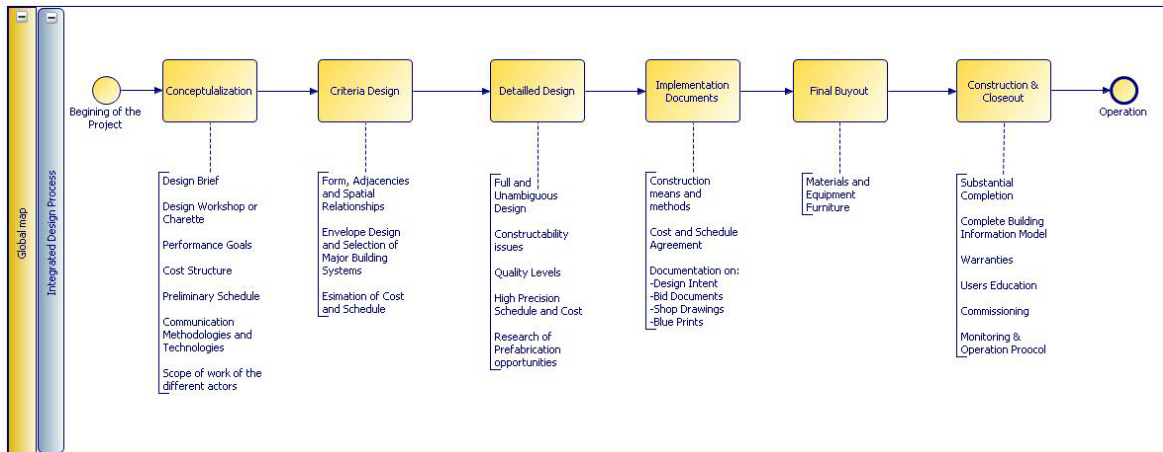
Global map

Integrated Design Process

Begining of the Project

Conceptulalization

Criteria Design

Detailled Design

Implementation Documents

Final Buyout

Construction & Closeout

Operation

Design Brief

Design Workshop or Charette

Performance Goals

Cost Structure

Preliminary Schedule

Communication Methodologies and Technologies

Scope of work of the different actors

Form, Adjacencies and Spatial Relationships

Envelope Design and Selection of Major Building Systems

Esimation of Cost and Schedule

Full and Unambiguous Design

Constructability issues

Quality Levels

High Precision Schedule and Cost

Research of Prefabrication opportunities

Construction means and methods

Cost and Schedule Agreement

Documentation on:
-Design Intent
-Bid Documents
-Shop Drawings
-Blue Prints

Materials and Equipment Furniture

Substantial Completion

Complete Building Information Model

Warranties

Users Education

Commissioning

Monitoring & Operation Proocol